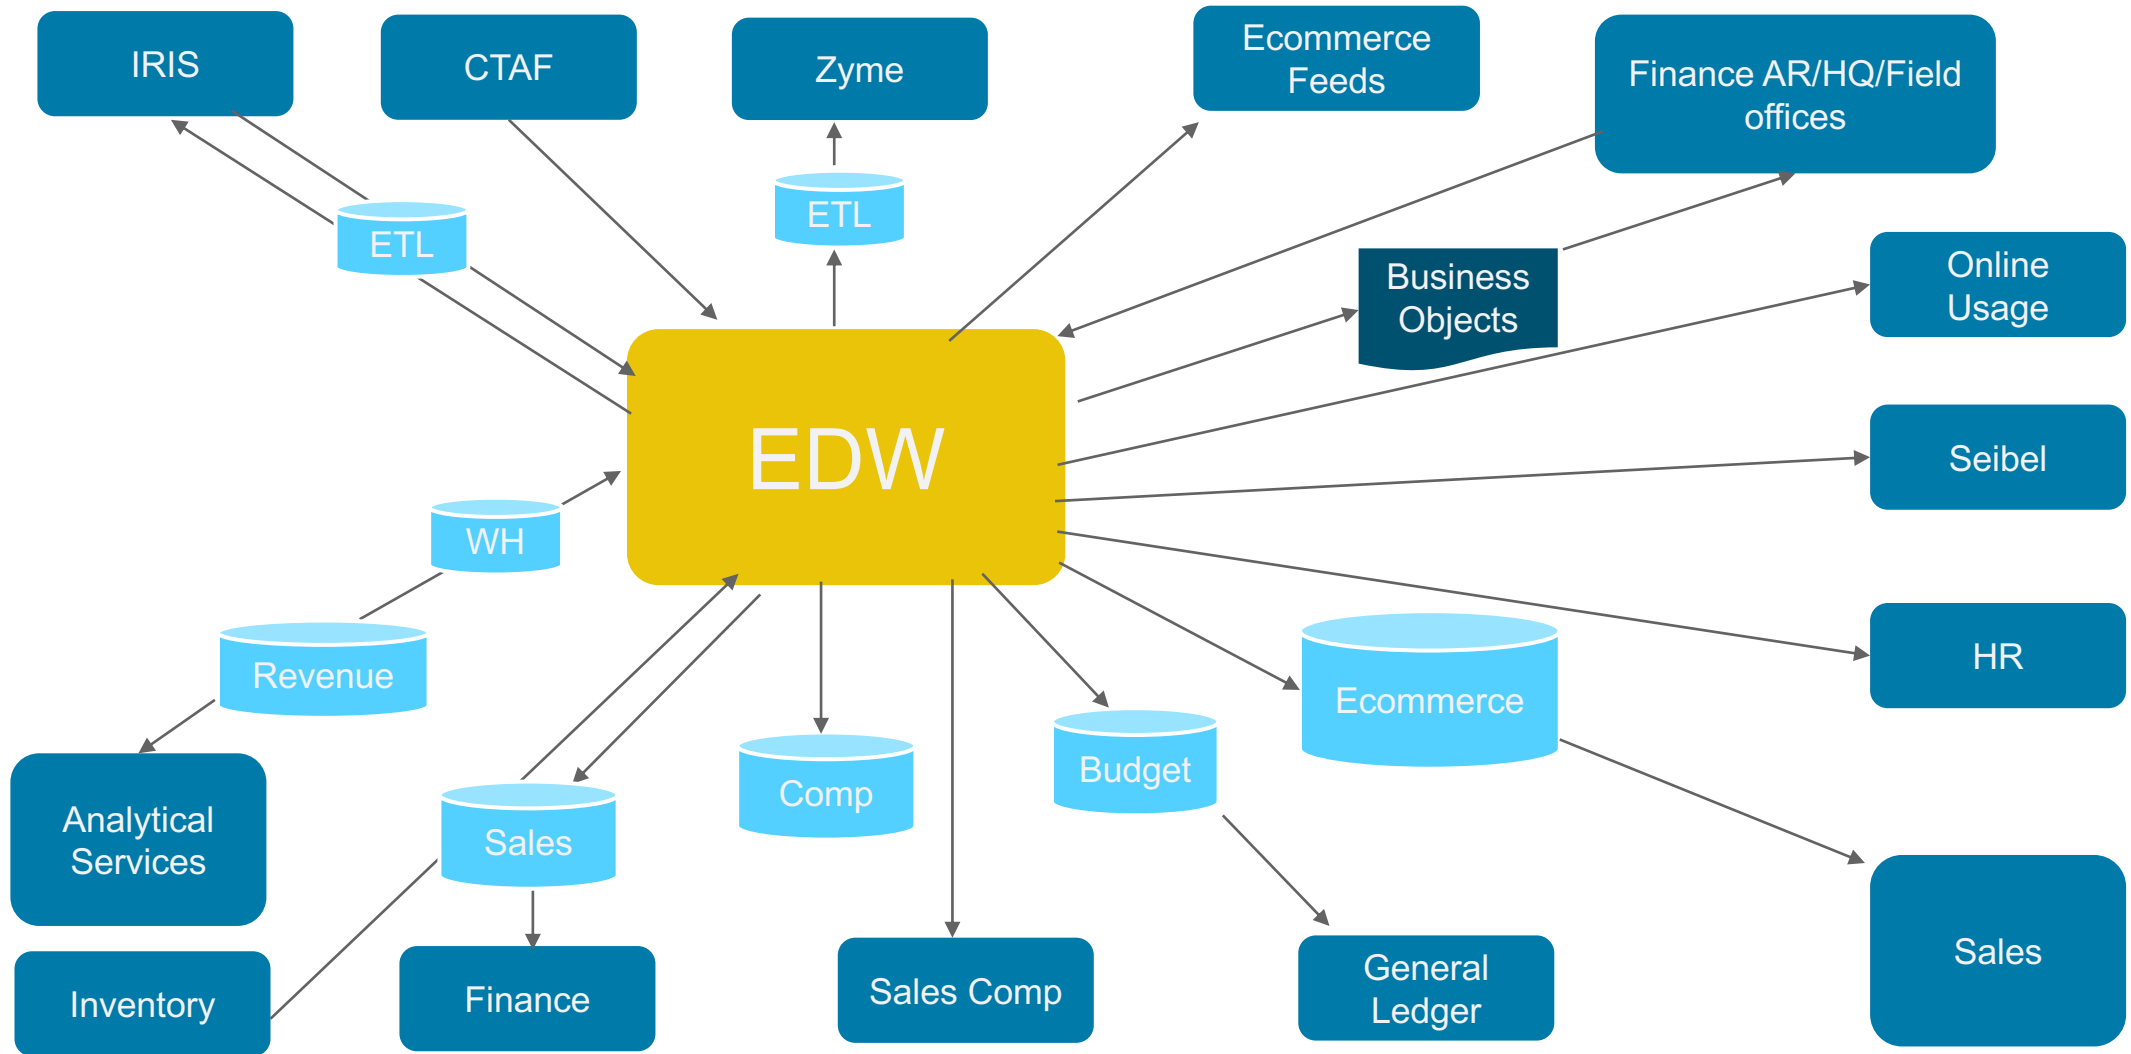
IRIS

CTAF

Zyme

Ecommerce Feeds

Finance AR/HQ/Field offices

ETL

ETL

Business Objects

Online Usage

EDW

Seibel

WH

Revenue

HR

Ecommerce

Budget

Analytical Services

Comp

Sales

Sales

Inventory

Finance

Sales Comp

General Ledger